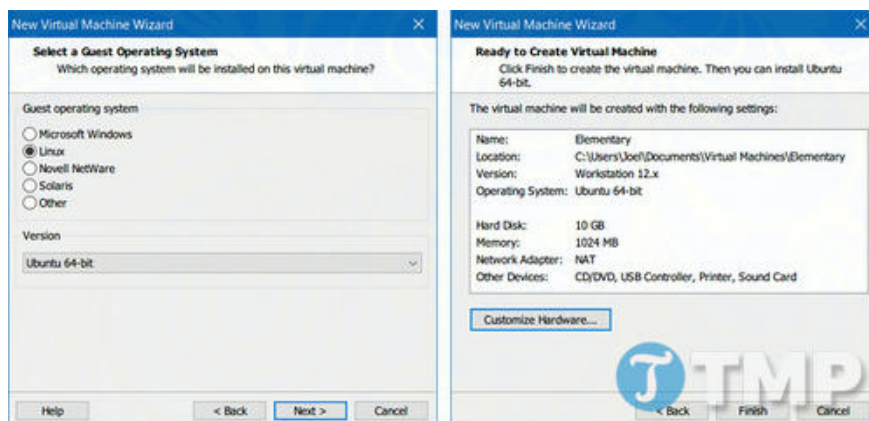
New Virtual Machine Wizard ×

Select a Guest Operating System
Which operating system will be installed on this virtual machine?

Guest operating system

Microsoft Windows
Linux
Novell NetWare
Solaris
Other

Version

Ubuntu 64-bit

Help
< Back
Next >
Cancel

New Virtual Machine Wizard ×

Ready to Create Virtual Machine
Click Finish to create the virtual machine. Then you can install Ubuntu 64-bit.

The virtual machine will be created with the following settings:

| | |
|---|---|
| Name: | Elementary |
| Location: | C:\Users\Joel\Documents\Virtual Machines\Elementary |
| Version: | Workstation 12.x |
| Operating System: | Ubuntu 64-bit |
| Hard Disk: | 10 GB |
| Memory: | 1024 MB |
| Network Adapter: | NAT |
| Other Devices: | CD/DVD, USB Controller, Printer, Sound Card |

Customize Hardware...

TMP

< Back
Finish
Cancel